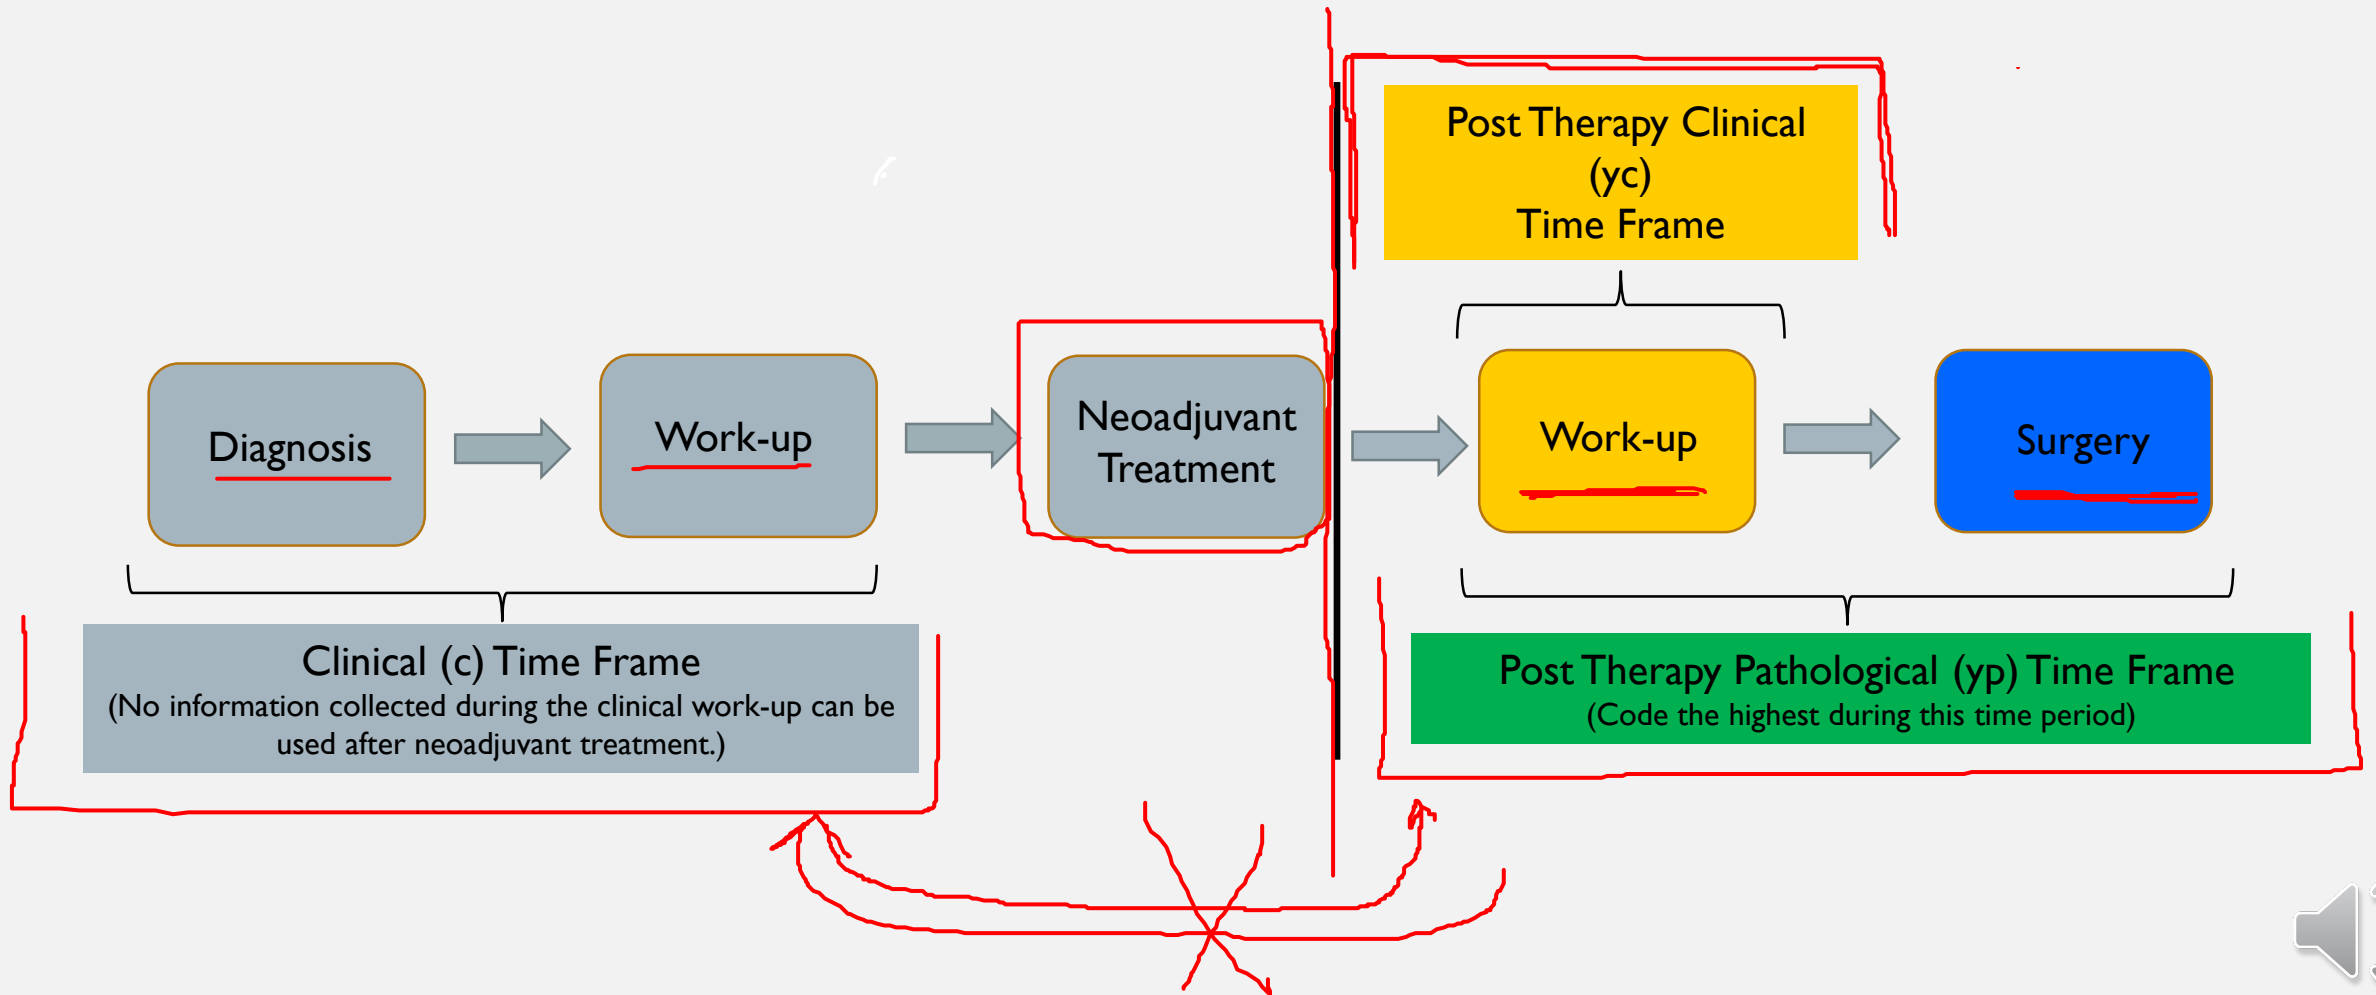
Post Therapy Clinical
(yc)
Time Frame

Diagnosis

Work-up

Neoadjuvant Treatment

Work-up

Surgery

Clinical (c) Time Frame
(No information collected during the clinical work-up can be used after neoadjuvant treatment.)

Post Therapy Pathological (yp) Time Frame
(Code the highest during this time period)